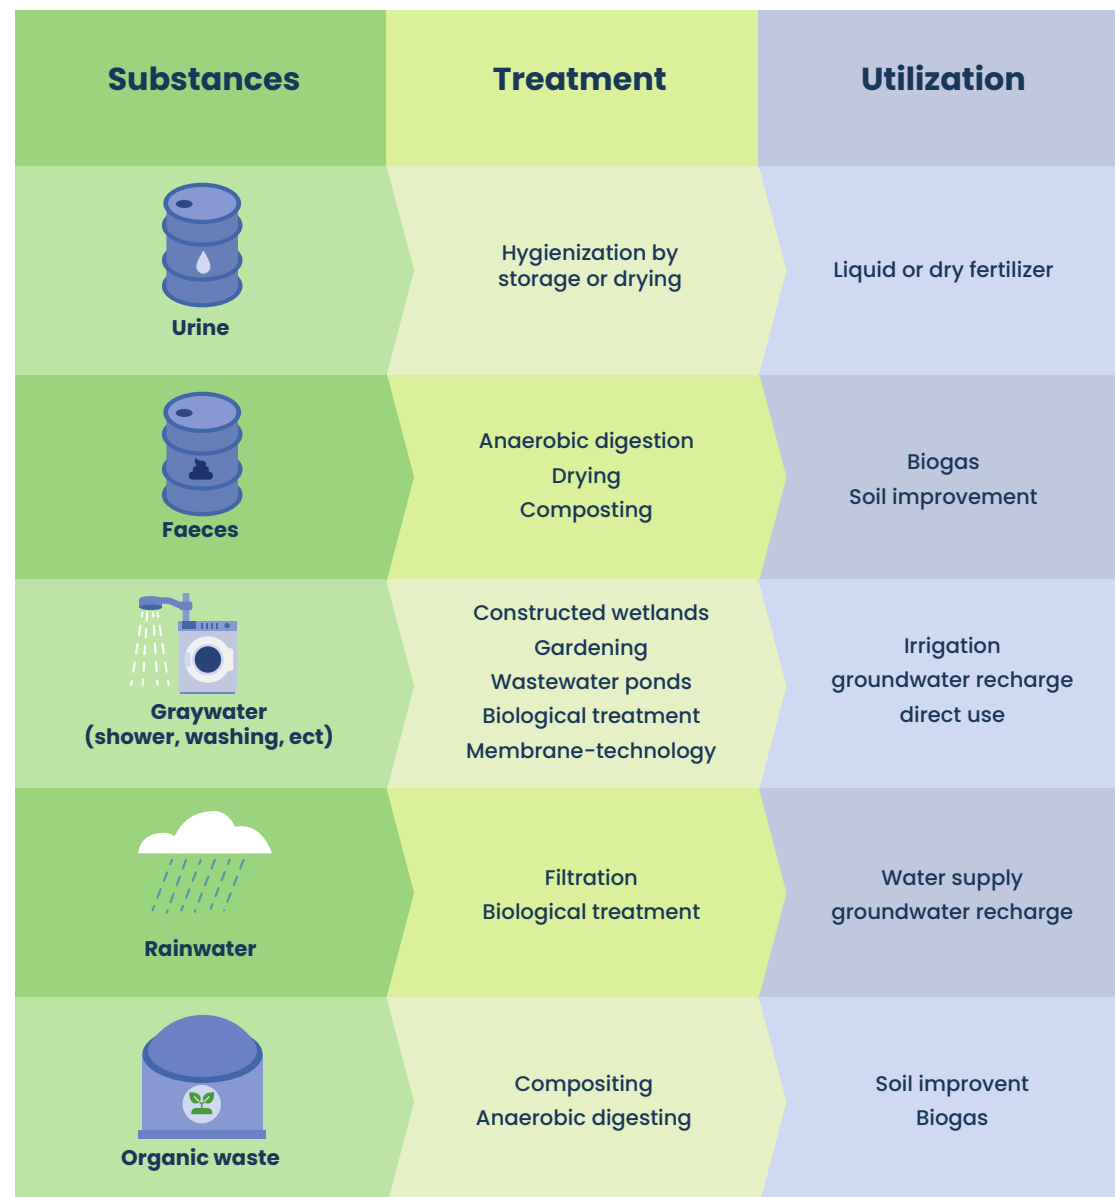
| Substances | Treatment | Utilization |
|---|---|---|
| Urine | Hygienization by storage or drying | Liquid or dry fertilizer |
| Faeces | Anaerobic digestion<br>Drying<br>Composting | Biogas<br>Soil improvement |
| Graywater (shower, washing, ect) | Constructed wetlands<br>Gardening<br>Wastewater ponds<br>Biological treatment<br>Membrane-technology | Irrigation<br>groundwater recharge<br>direct use |
| Rainwater | Filtration<br>Biological treatment | Water supply<br>groundwater recharge |
| Organic waste | Compositing<br>Anaerobic digesting | Soil improvent<br>Biogas |